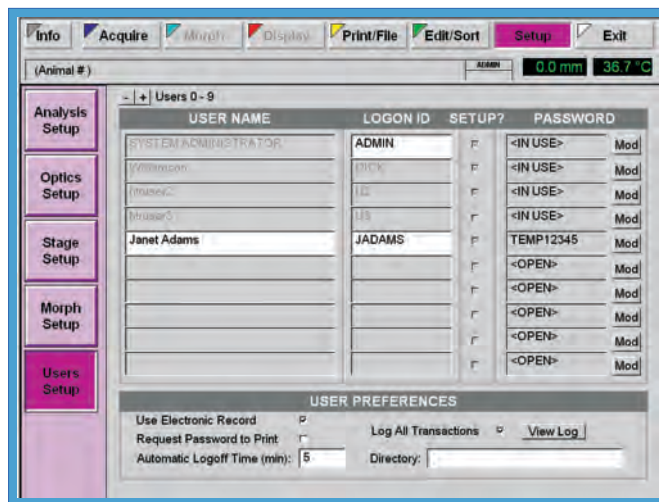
Info | Acquire | Morph | Display | Print/File | Edit/Sort | Setup | Exit

(Animal #) | ADMIN | 0.0 mm | 36.7 °C

Analysis Setup
Optics Setup
Stage Setup
Morph Setup
Users Setup

- | + | Users 0 - 9

| USER NAME | LOGON ID | SETUP? | PASSWORD | |
|---|---|---|---|---|
| SYSTEM ADMINISTRATOR | ADMIN | | <IN USE> | Mod |
| Williamson | DICK | | <IN USE> | Mod |
| I#user2 | I2 | | <IN USE> | Mod |
| Iuser3 | I3 | | <IN USE> | Mod |
| Janet Adams | JADAMS | | TEMP12345 | Mod |
| | | | <OPEN> | Mod |
| | | | <OPEN> | Mod |
| | | | <OPEN> | Mod |
| | | | <OPEN> | Mod |
| | | | <OPEN> | Mod |

USER PREFERENCES

Use Electronic Record
Request Password to Print
Automatic Logoff Time (min): 5
Log All Transactions
View Log
Directory: